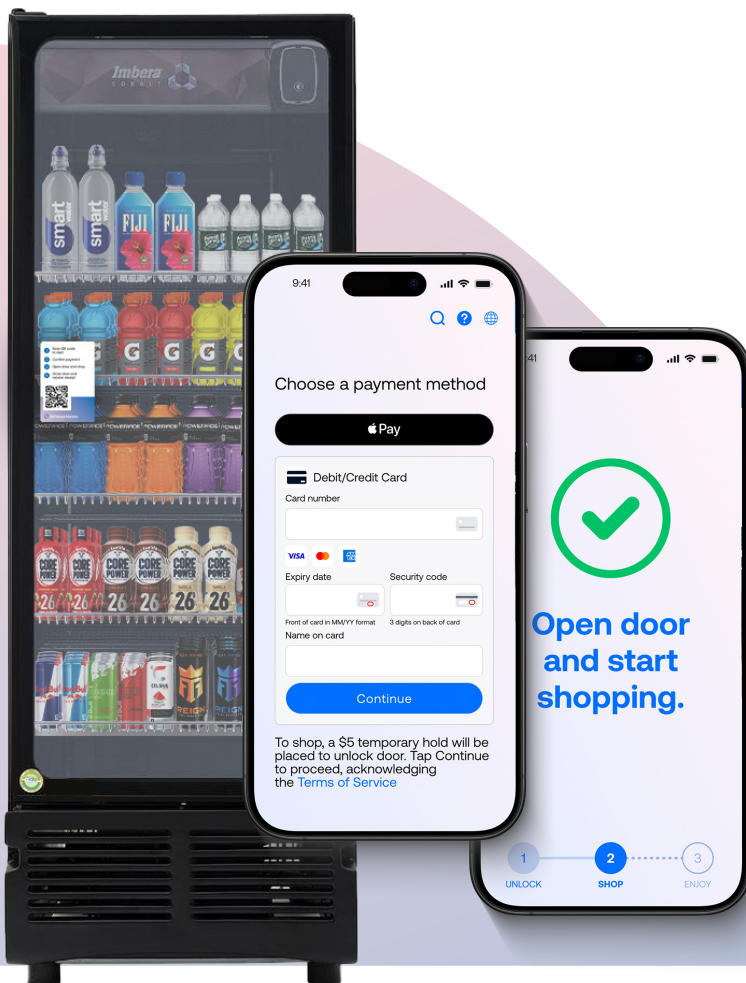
Imbera

9:41

Choose a payment method

Pay

Debit/Credit Card

Card number

VISA

Expiry date

Security code

Front of card in MM/YY format

3 digits on back of card

Name on card

Continue

To shop, a $5 temporary hold will be placed to unlock door. Tap Continue to proceed, acknowledging the Terms of Service

41

Open door and start shopping.

1 UNLOCK

2 SHOP

3 ENJOY